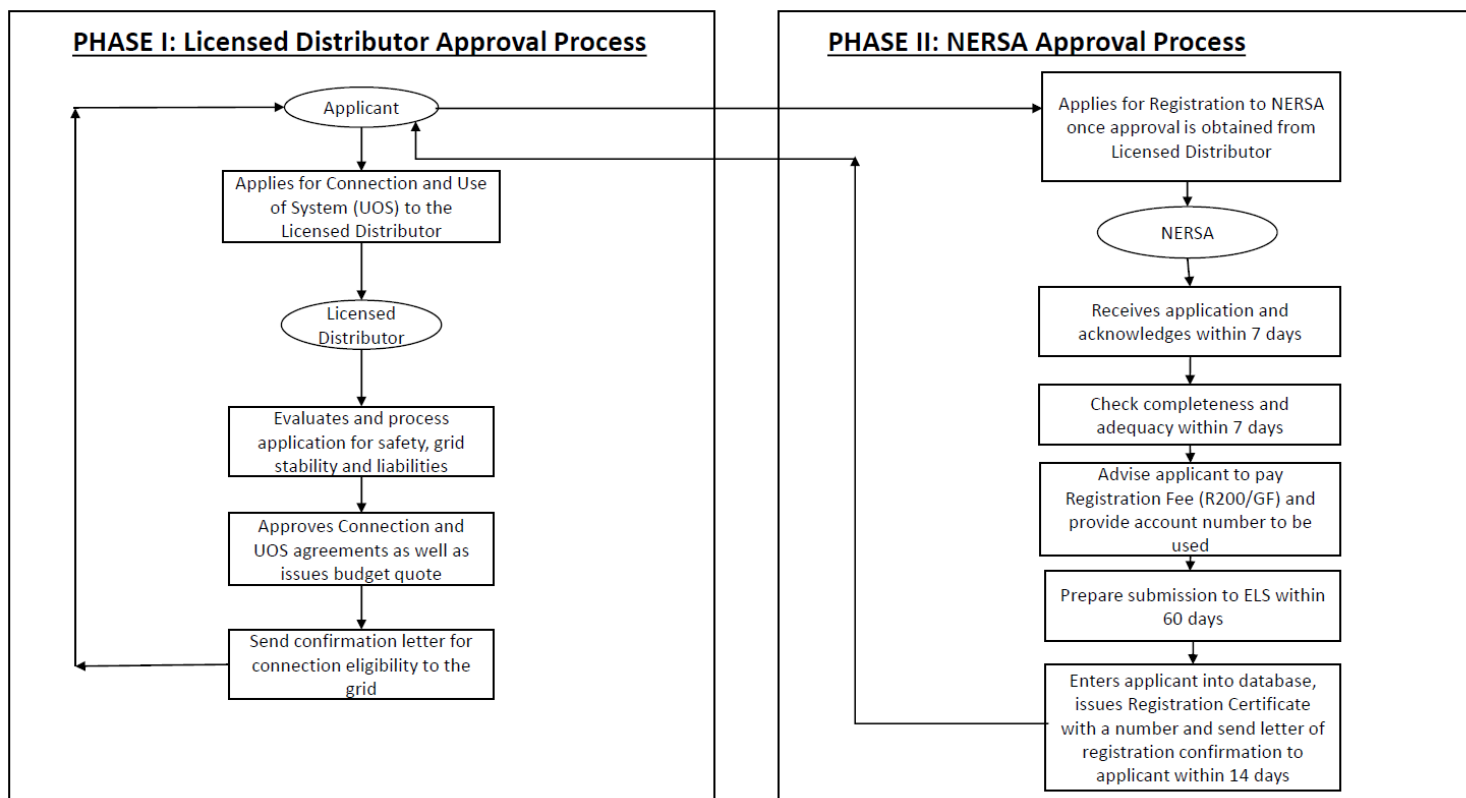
PHASE I: Licensed Distributor Approval Process

Applicant

Applies for Connection and Use of System (UOS) to the Licensed Distributor

Licensed Distributor

Evaluates and process application for safety, grid stability and liabilities

Approves Connection and UOS agreements as well as issues budget quote

Send confirmation letter for connection eligibility to the grid

PHASE II: NERSA Approval Process

Applies for Registration to NERSA once approval is obtained from Licensed Distributor

NERSA

Receives application and acknowledges within 7 days

Check completeness and adequacy within 7 days

Advise applicant to pay Registration Fee (R200/GF) and provide account number to be used

Prepare submission to ELS within 60 days

Enters applicant into database, issues Registration Certificate with a number and send letter of registration confirmation to applicant within 14 days